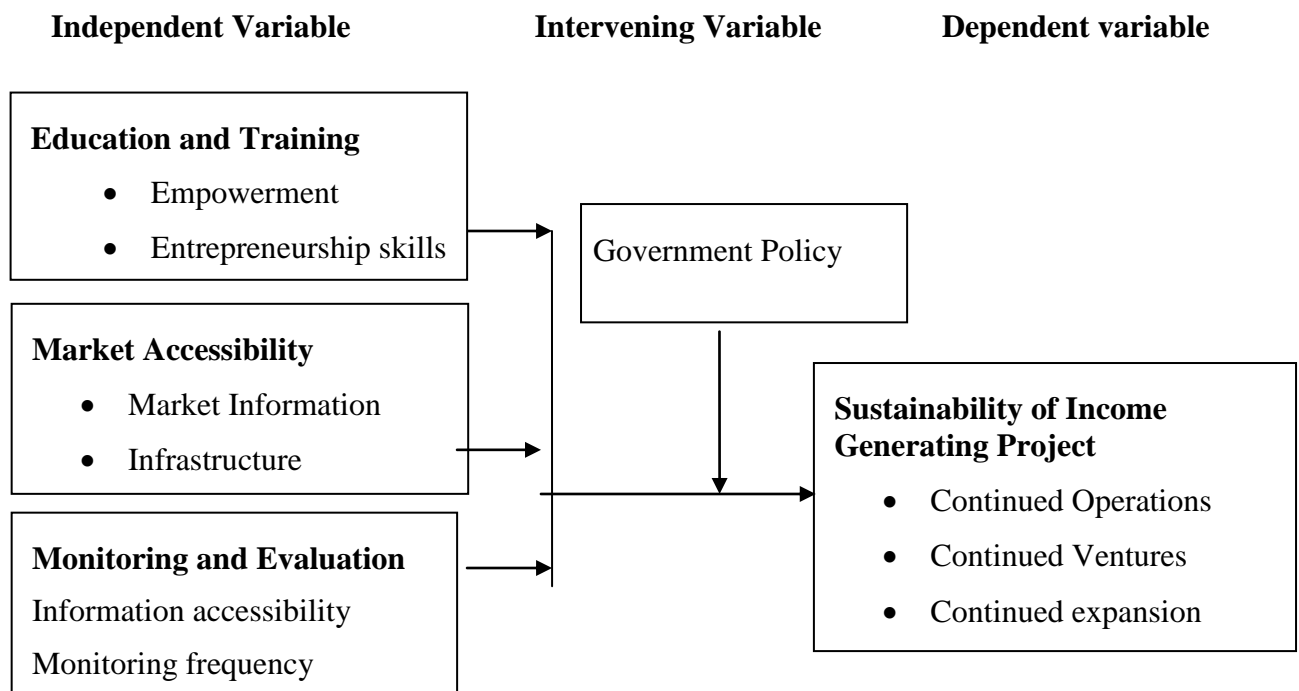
**Independent Variable** **Intervening Variable** **Dependent variable**

**Education and Training**
- Empowerment
- Entrepreneurship skills

Government Policy

**Market Accessibility**
- Market Information
- Infrastructure

**Sustainability of Income Generating Project**
- Continued Operations
- Continued Ventures
- Continued expansion

**Monitoring and Evaluation**
Information accessibility
Monitoring frequency